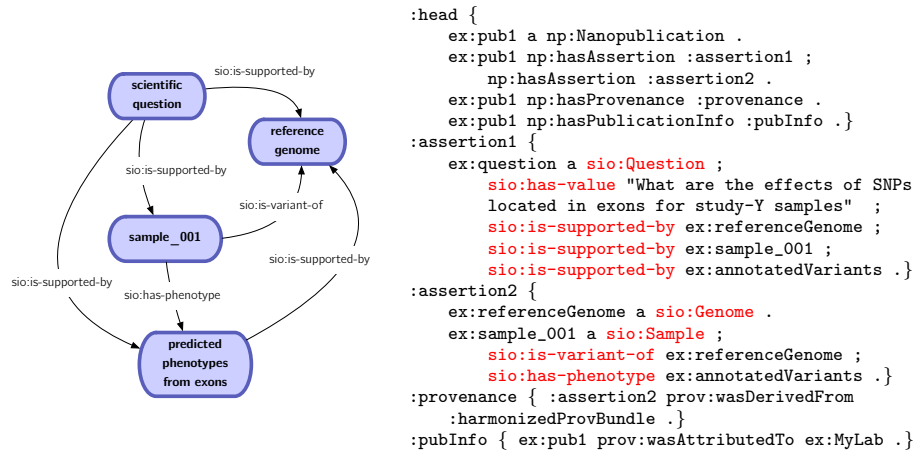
scientific question

sio:is-supported-by

reference genome

sio:is-supported-by

sio:is-variant-of

sample_001

sio:is-supported-by

sio:is-supported-by

sio:has-phenotype

predicted phenotypes from exons

:head {
ex:pub1 a np:Nanopublication .
ex:pub1 np:hasAssertion :assertion1 ;
np:hasAssertion :assertion2 .
ex:pub1 np:hasProvenance :provenance .
ex:pub1 np:hasPublicationInfo :pubInfo .}
:assertion1 {
ex:question a sio:Question ;
sio:has-value "What are the effects of SNPs located in exons for study-Y samples" ;
sio:is-supported-by ex:referenceGenome ;
sio:is-supported-by ex:sample_001 ;
sio:is-supported-by ex:annotatedVariants .}
:assertion2 {
ex:referenceGenome a sio:Genome .
ex:sample_001 a sio:Sample ;
sio:is-variant-of ex:referenceGenome ;
sio:has-phenotype ex:annotatedVariants .}
:provenance { :assertion2 prov:wasDerivedFrom :harmonizedProvBundle .}
:pubInfo { ex:pub1 prov:wasAttributedTo ex:MyLab .}